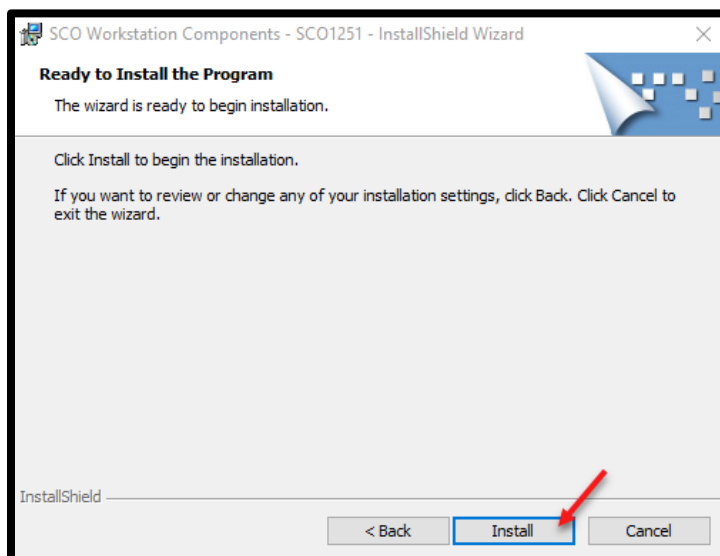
SCO Workstation Components - SCO1251 - InstallShield Wizard

Ready to Install the Program

The wizard is ready to begin installation.

Click Install to begin the installation.

If you want to review or change any of your installation settings, click Back. Click Cancel to exit the wizard.

InstallShield

< Back

Install

Cancel